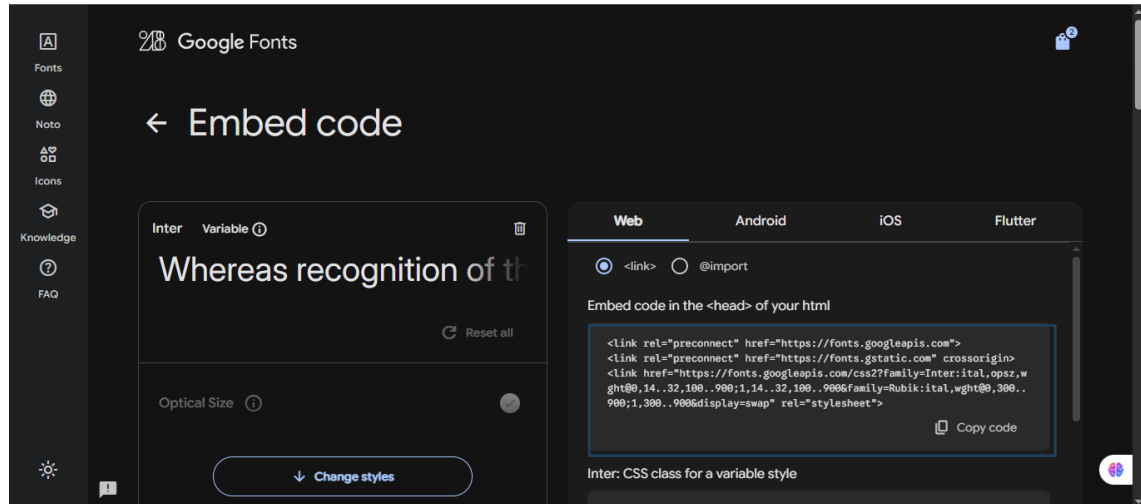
Fonts
Noto
Icons
Knowledge
FAQ

Google Fonts

2

← Embed code

Inter Variable ⓘ

Whereas recognition of th

Reset all

Optical Size ⓘ

↓ Change styles

Web Android iOS Flutter

<link> @import

Embed code in the <head> of your html

<link rel="preconnect" href="https://fonts.googleapis.com">
<link rel="preconnect" href="https://fonts.gstatic.com" crossorigin>
<link href="https://fonts.googleapis.com/css2?family=Inter:ital,opsz,wght@0,14..32,100..900;1,14..32,100..900&family=Rubik:ital,wght@0,300..900;1,300..900&display=swap" rel="stylesheet">

Copy code

Inter: CSS class for a variable style